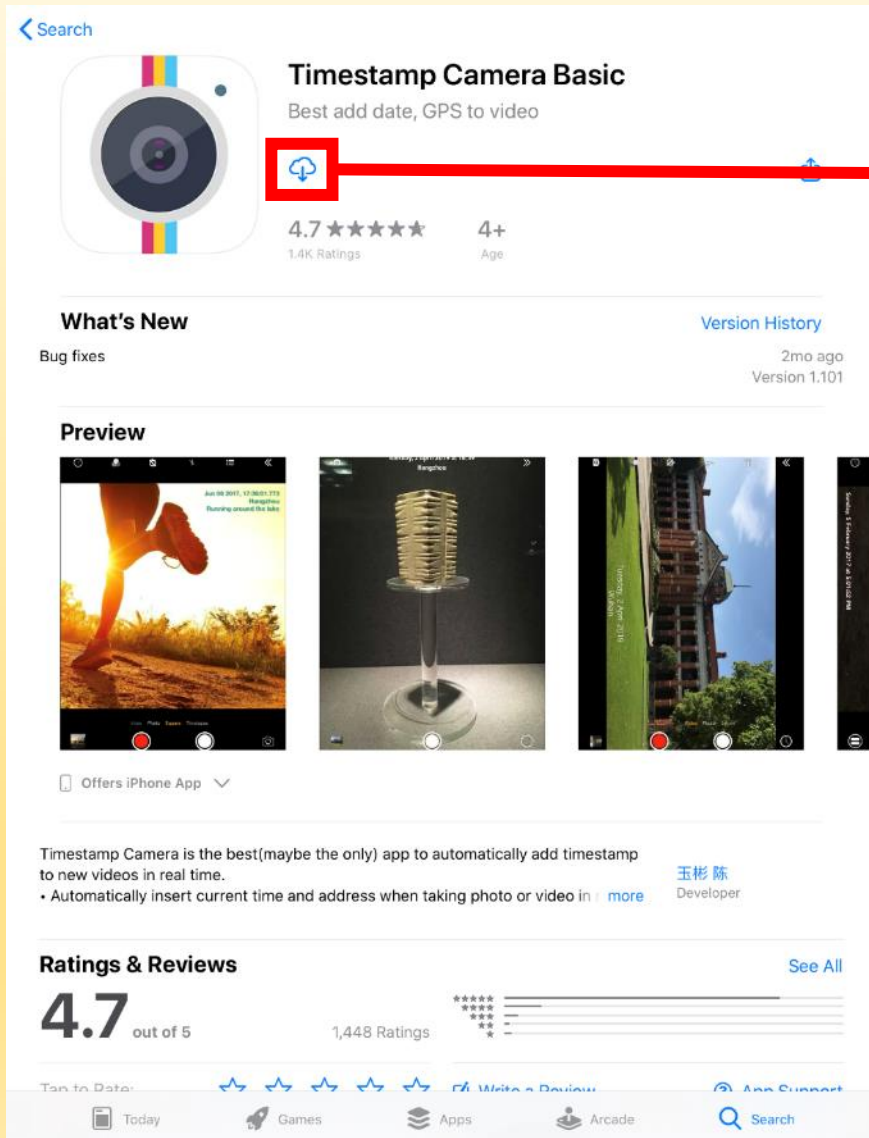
Search

Timestamp Camera Basic
Best add date, GPS to video

4.7 ★★★★★
1.4K Ratings

4+
Age

What's New
Version History

Bug fixes

2mo ago
Version 1.101

Preview

Jun 08 2017, 17:30:01.773
Hangzhou
Running around the lake

Hangzhou

Offers iPhone App

Timestamp Camera is the best(maybe the only) app to automatically add timestamp to new videos in real time.
• Automatically insert current time and address when taking photo or video in more

玉彬 陈
Developer

Ratings & Reviews
See All

4.7 out of 5

1,448 Ratings

Tap to Rate:

Write a Review

App Support

Today
Games
Apps
Arcade
Search